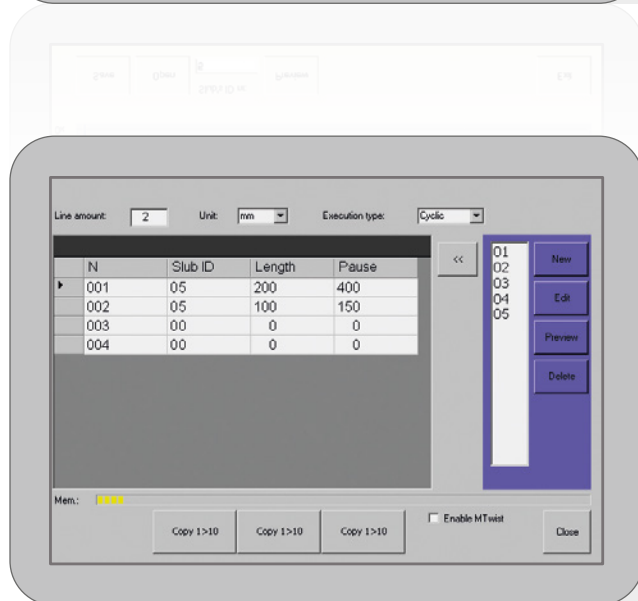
Save Open SLAV ID № 8 Preview Exit

Line amount: 2 Unit: mm Execution type: Cyclic

| | N | Slub ID | Length | Pause |
|---|---|---|---|---|
| ▸ | 001 | 05 | 200 | 400 |
| | 002 | 05 | 100 | 150 |
| | 003 | 00 | 0 | 0 |
| | 004 | 00 | 0 | 0 |

<<

01
02
03
04
05

New
Edit
Preview
Delete

Mem.:

Copy 1>10 Copy 1>10 Copy 1>10

Enable MTwist

Close